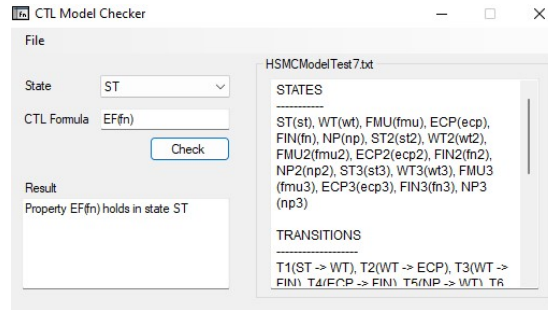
CTL Model Checker

File

State ST

CTL Formula EF(fn)

Check

Result

Property EF(fn) holds in state ST

HSMCModelTest7.txt

STATES

-----------

ST(st), WT(wt), FMU(fmu), ECP(ecp), FIN(fn), NP(np), ST2(st2), WT2(wt2), FMU2(fmu2), ECP2(ecp2), FIN2(fn2), NP2(np2), ST3(st3), WT3(wt3), FMU3(fmu3), ECP3(ecp3), FIN3(fn3), NP3(np3)

TRANSITIONS

-------------------

T1(ST -> WT), T2(WT -> ECP), T3(WT -> FIN), T4(ECP -> FIN), T5(NP -> WT), T6 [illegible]